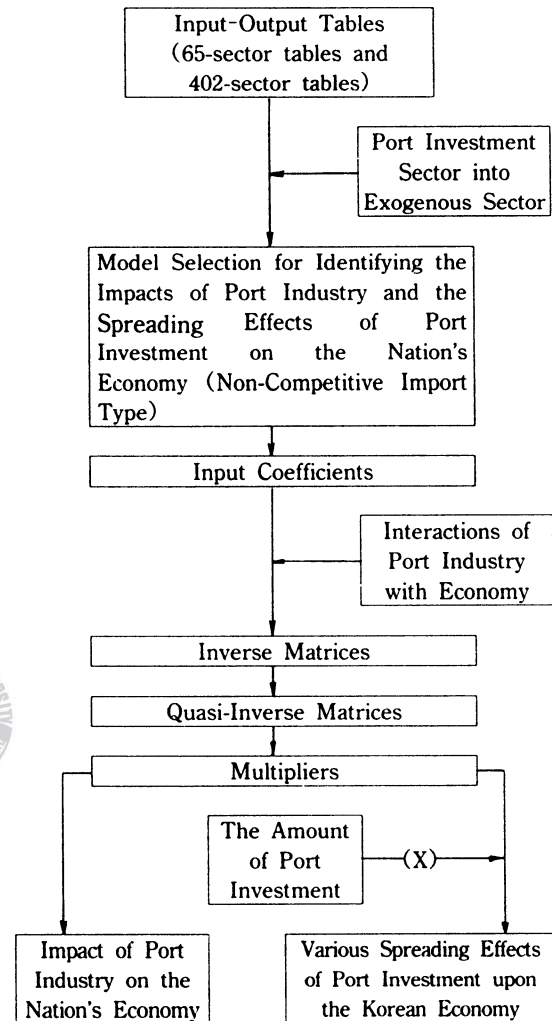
Input-Output Tables (65-sector tables and 402-sector tables)

Port Investment Sector into Exogenous Sector

Model Selection for Identifying the Impacts of Port Industry and the Spreading Effects of Port Investment on the Nation's Economy (Non-Competitive Import Type)

Input Coefficients

Interactions of Port Industry with Economy

Inverse Matrices

Quasi-Inverse Matrices

Multipliers

The Amount of Port Investment

(X)

Impact of Port Industry on the Nation's Economy

Various Spreading Effects of Port Investment upon the Korean Economy